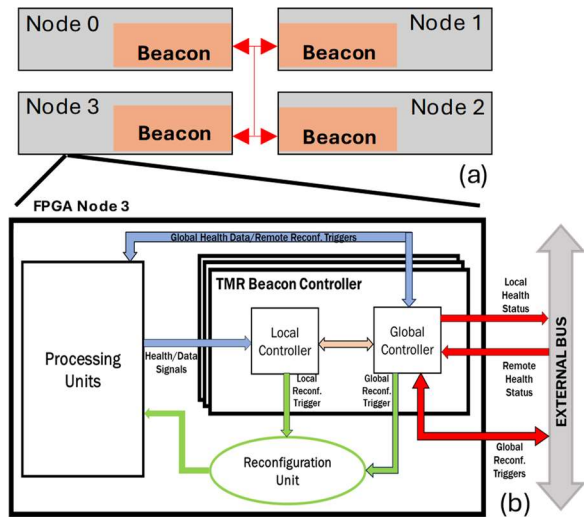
Node 0

Beacon

Node 1

Beacon

Node 3

Beacon

Node 2

Beacon

(a)

FPGA Node 3

Global Health Data/Remote Reconf. Triggers

TMR Beacon Controller

Processing Units

Health/Data Signals

Local Controller

Global Controller

Local Reconf. Trigger

Global Reconf. Trigger

Local Health Status

Remote Health Status

Global Reconf. Triggers

EXTERNAL BUS

Reconfiguration Unit

(b)